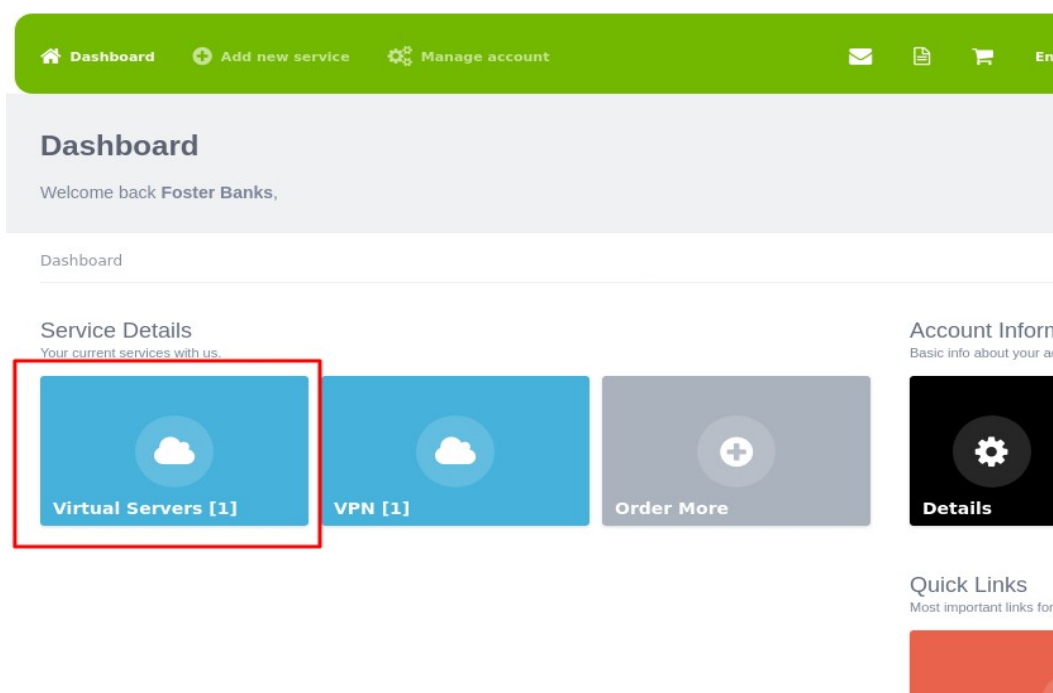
Dashboard Add new service Manage account En

Dashboard

Welcome back Foster Banks,

Dashboard

Service Details
Your current services with us.

Virtual Servers [1]

VPN [1]

Order More

Account Inform
Basic info about your a

Details

Quick Links
Most important links fo